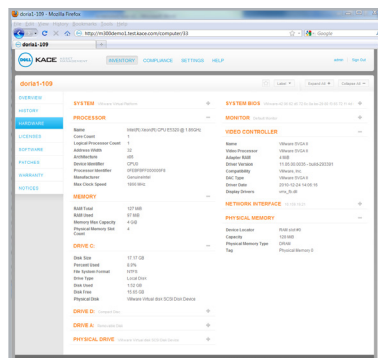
dorla1-109 - Mozilla Firefox
File Edit View History Bookmarks Tools Help
http://m300demo1.test.kace.com/computer/33
Google
dorla1-109
KACE
INVENTORY COMPLIANCE SETTINGS HELP
admin Sign Out
dorla1-109
Label Search All Collapse All
OVERVIEW
HISTORY
HARDWARE
LICENSES
SOFTWARE
PATCHES
WARRANTY
POLICIES
SYSTEM
PROCESSOR
Name Intel(R) Xeon(R) CPU E5520 @ 1.60GHz
Core Count 1
Logical Processor Count 1
Address Width 32
Architecture x86
Device Identifier CPU0
Processor Identifier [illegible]
Manufacturer GenuineIntel
Max Clock Speed 1600 MHz
MEMORY
RAM Total 127 MB
RAM Used 97 MB
Memory Max Capacity 4 GB
Physical Memory Slot Count 4
DRIVE C:
Disk Size 17.17 GB
Percent Used 8.0%
File System Format NTFS
Drive Type Local Disk
Disk Used 1.53 GB
Disk Free 15.63 GB
Physical Disk VMware Virtual disk SCSI Disk Device
DRIVE D:
DRIVE A:
PHYSICAL DRIVE
SYSTEM BIOS
MONITOR
VIDEO CONTROLLER
Name VMware SVGA II
Video Processor VMware SVGA II
Adapter RAM 4 MB
Driver Version 11.6.0.30 (build-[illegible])
Compatibility VMware, Inc.
DAC Type VMware SVGA II
Driver Date 2010-12-24 14:00 H
Display Drivers vmx_fb.dll
NETWORK INTERFACE
PHYSICAL MEMORY
Location Slot RAM slot #0
Capacity 128 MB
Physical Memory Type DRAM
Tag Physical Memory 0